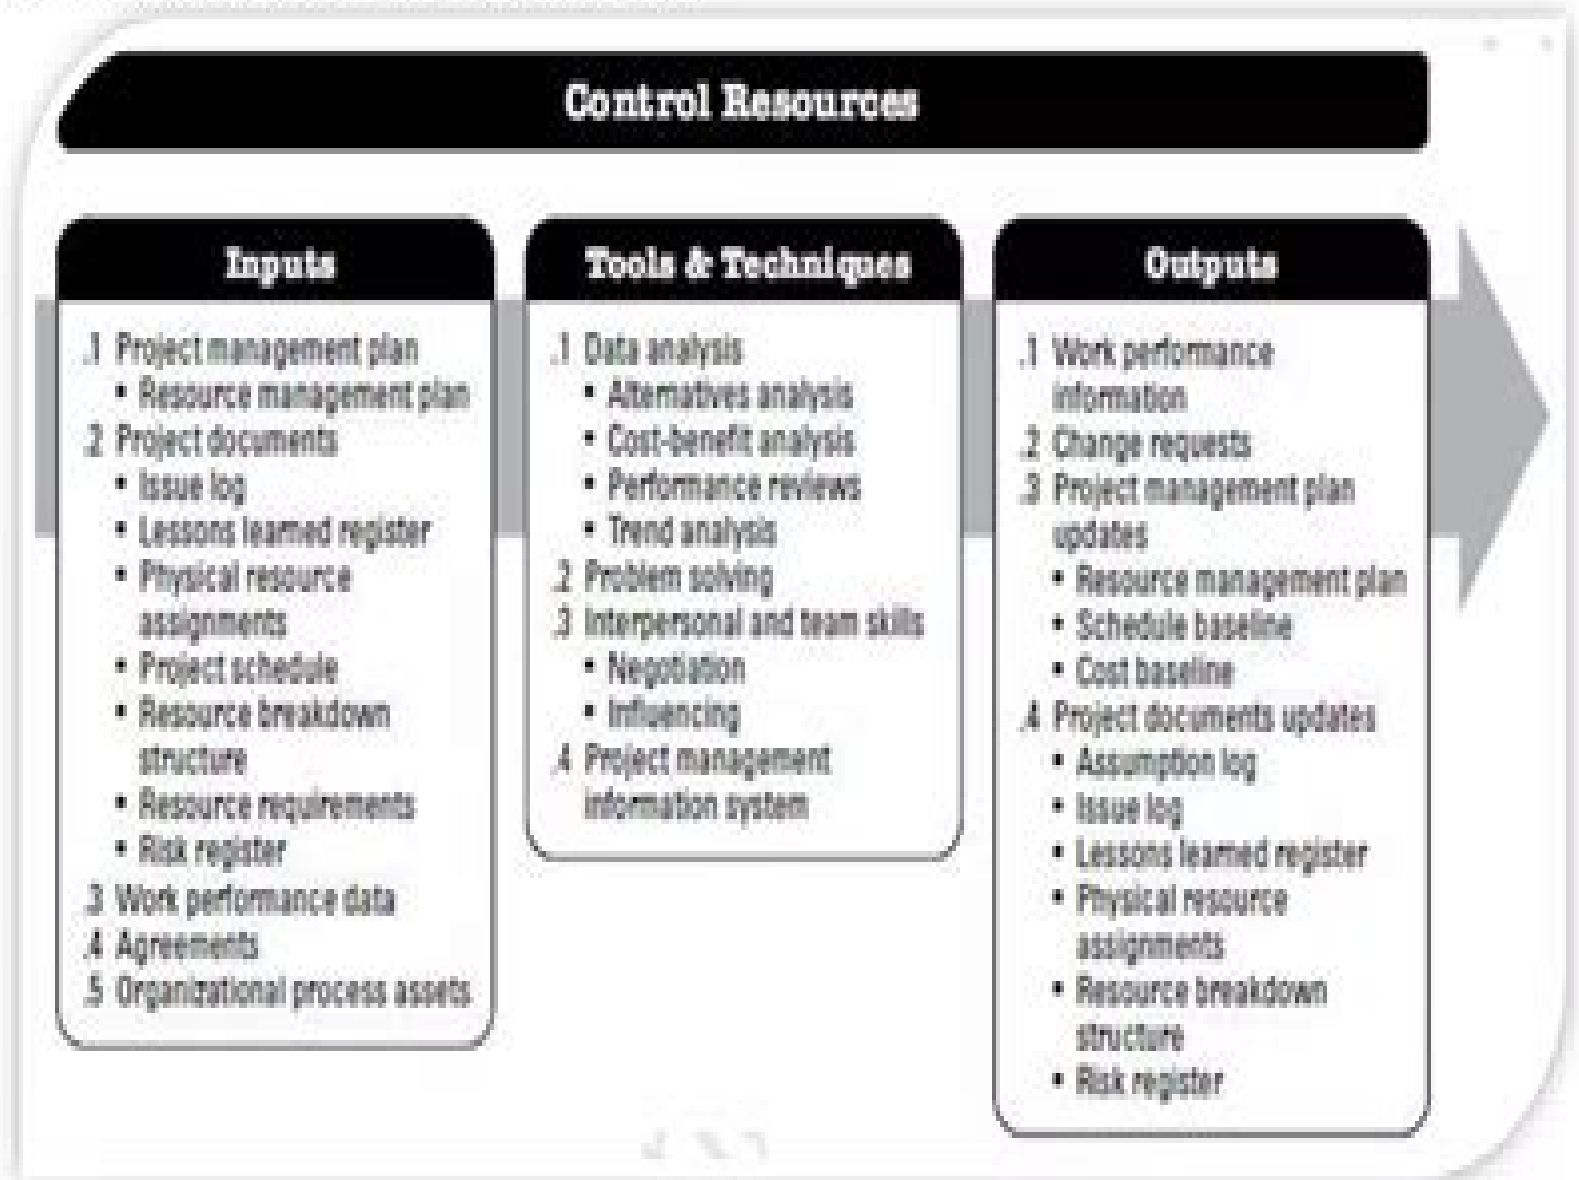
Control Resources

Inputs

.1 Project management plan
• Resource management plan
.2 Project documents
• Issue log
• Lessons learned register
• Physical resource assignments
• Project schedule
• Resource breakdown structure
• Resource requirements
• Risk register
.3 Work performance data
.4 Agreements
.5 Organizational process assets

Tools & Techniques

.1 Data analysis
• Alternatives analysis
• Cost-benefit analysis
• Performance reviews
• Trend analysis
.2 Problem solving
.3 Interpersonal and team skills
• Negotiation
• Influencing
.4 Project management information system

Outputs

.1 Work performance information
.2 Change requests
.3 Project management plan updates
• Resource management plan
• Schedule baseline
• Cost baseline
.4 Project documents updates
• Assumption log
• Issue log
• Lessons learned register
• Physical resource assignments
• Resource breakdown structure
• Risk register